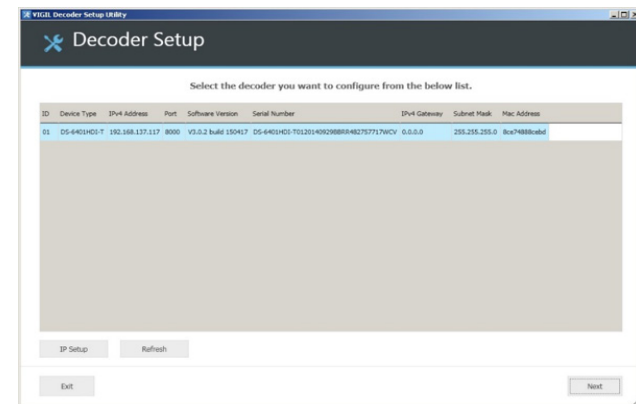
VIGIL Decoder Setup Utility

Decoder Setup

Select the decoder you want to configure from the below list.

| ID | Device Type | IPv4 Address | Port | Software Version | Serial Number | IPv4 Gateway | Subnet Mask | Mac Address |
|---|---|---|---|---|---|---|---|---|
| 01 | DS-6401HDI-T | 192.168.137.117 | 8000 | V3.0.2 build 150417 | DS-6401HDI-T0120140929BBRR482757717WCV | 0.0.0.0 | 255.255.255.0 | 8ce74888cebd |

IP Setup

Refresh

Exit

Next